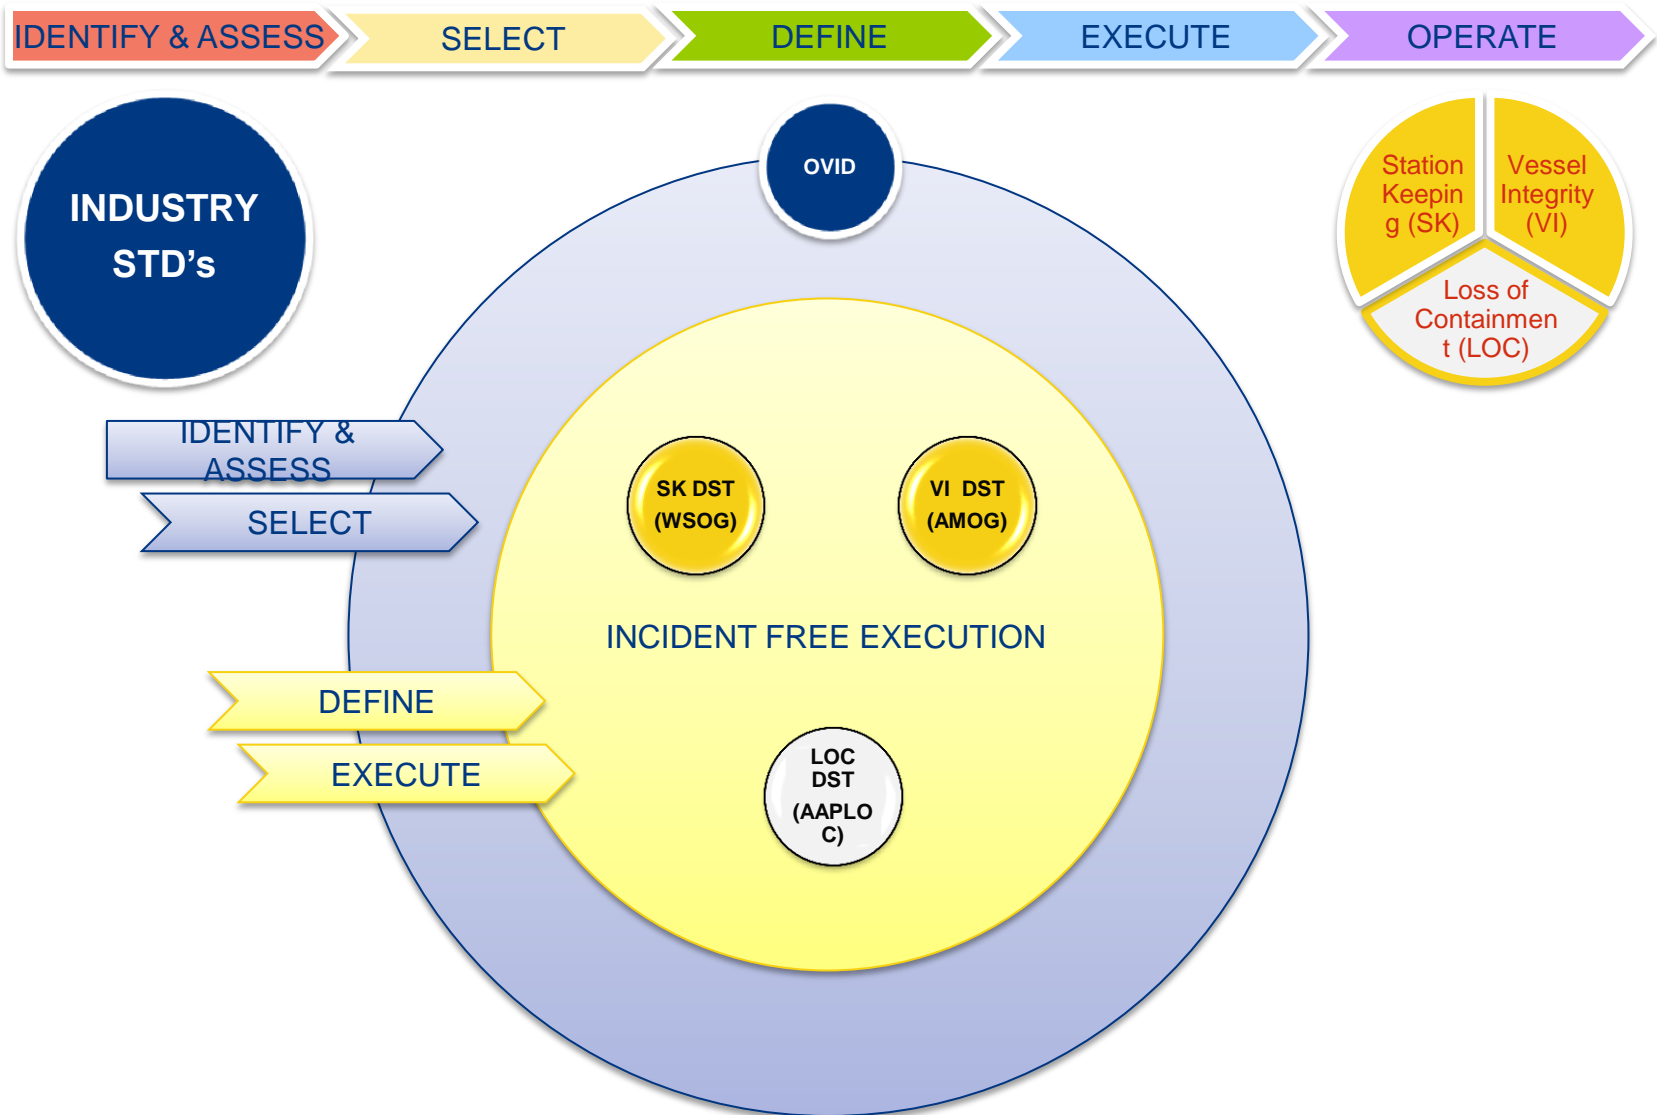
IDENTIFY & ASSESS SELECT DEFINE EXECUTE OPERATE

INDUSTRY STD's

OVID

Station Keeping (SK)

Vessel Integrity (VI)

Loss of Containment (LOC)

IDENTIFY & ASSESS

SELECT

SK DST (WSOG)

VI DST (AMOG)

INCIDENT FREE EXECUTION

DEFINE

EXECUTE

LOC DST (AAPLOC)